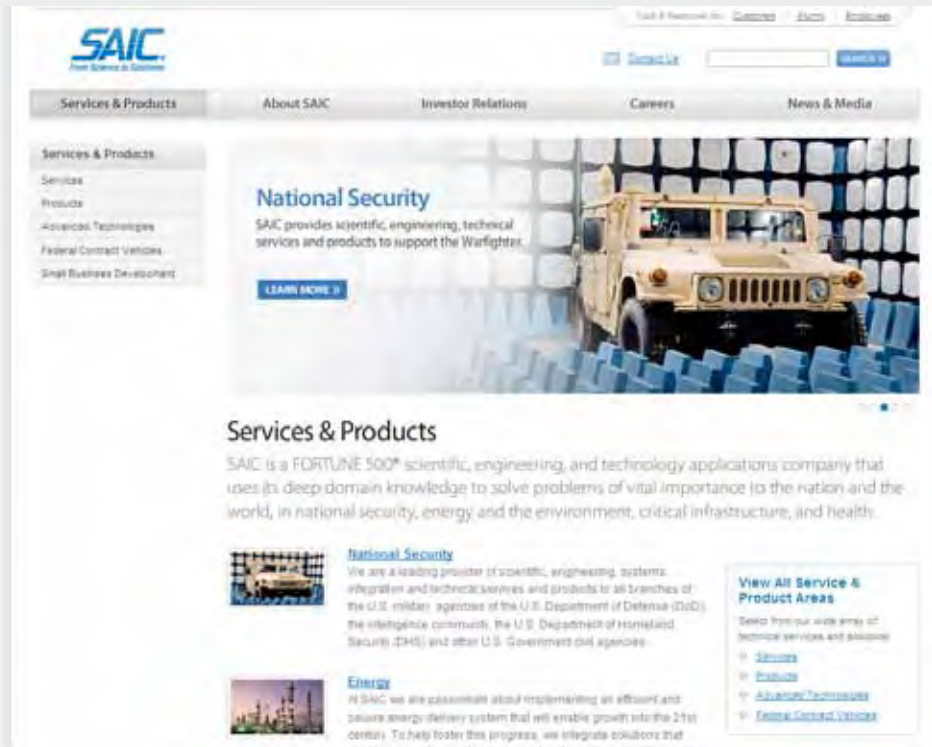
SAIC
From Science to Solutions

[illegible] Customer | Alumni | Employee

Contact Us

SEARCH

Services & Products | About SAIC | Investor Relations | Careers | News & Media

Services & Products
Services
Products
Advanced Technologies
Federal Contract Vehicles
Small Business Development

National Security
SAIC provides scientific, engineering, technical services and products to support the Warfighter.

LEARN MORE

Services & Products
SAIC is a FORTUNE 500® scientific, engineering, and technology applications company that uses its deep domain knowledge to solve problems of vital importance to the nation and the world, in national security, energy and the environment, critical infrastructure, and health.

National Security
We are a leading provider of scientific, engineering, systems integration and technical services and products to all branches of the U.S. military, agencies of the U.S. Department of Defense (DoD), the intelligence community, the U.S. Department of Homeland Security (DHS) and other U.S. Government civil agencies.

Energy
At SAIC we are passionate about implementing an efficient and secure energy delivery system that will enable growth into the 21st century. To help foster this progress, we integrate solutions that

View All Service & Product Areas
Select from our wide array of technical services and solutions:
Services
Products
Advanced Technologies
Federal Contract Vehicles